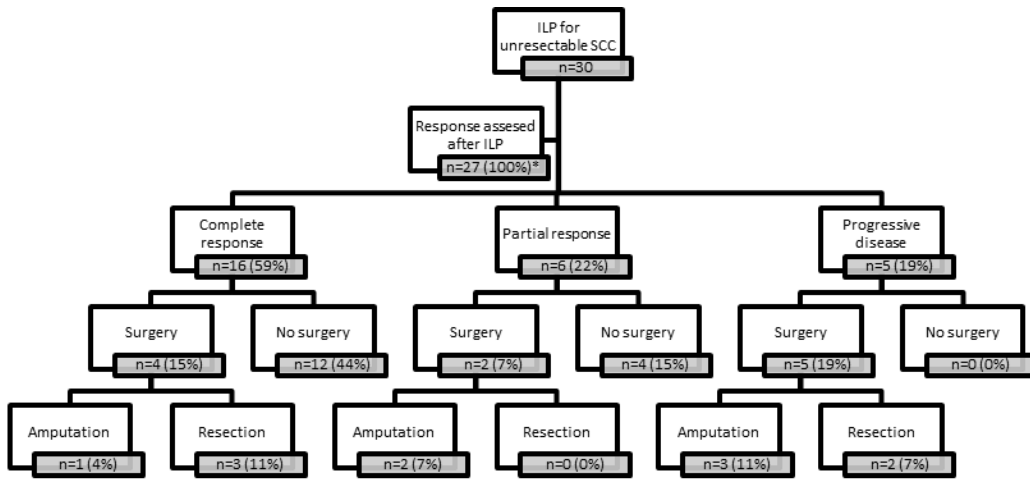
ILP for unresectable SCC
n=30

Response assesed after ILP
n=27 (100%)*

Complete response
n=16 (59%)

Partial response
n=6 (22%)

Progressive disease
n=5 (19%)

Surgery
n=4 (15%)

No surgery
n=12 (44%)

Surgery
n=2 (7%)

No surgery
n=4 (15%)

Surgery
n=5 (19%)

No surgery
n=0 (0%)

Amputation
n=1 (4%)

Resection
n=3 (11%)

Amputation
n=2 (7%)

Resection
n=0 (0%)

Amputation
n=3 (11%)

Resection
n=2 (7%)